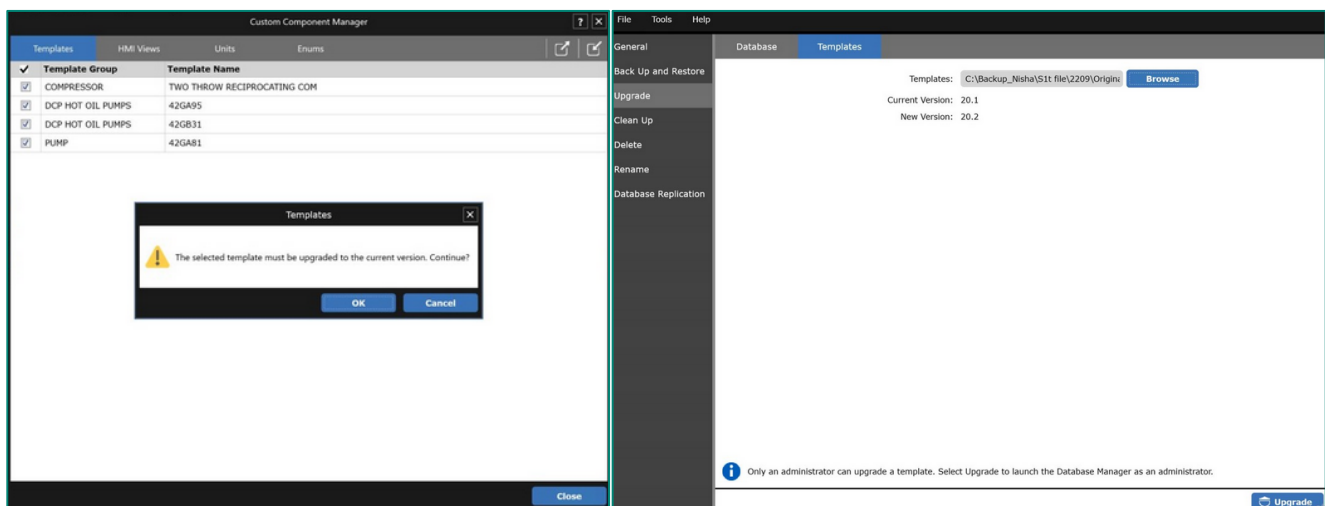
Custom Component Manager

?

Templates HMI Views Units Enums

| ✓ | Template Group | Template Name |
|---|---|---|
| ✓ | COMPRESSOR | TWO THROW RECIPROCATING COM |
| ✓ | DCP HOT OIL PUMPS | 42GA95 |
| ✓ | DCP HOT OIL PUMPS | 42GB31 |
| ✓ | PUMP | 42GA81 |

Templates

The selected template must be upgraded to the current version. Continue?

OK Cancel

Close

File Tools Help

General
Back Up and Restore
Upgrade
Clean Up
Delete
Rename
Database Replication

Database Templates

Templates: C:\Backup_Nisha\S1t file\2209\Origina Browse
Current Version: 20.1
New Version: 20.2

Only an administrator can upgrade a template. Select Upgrade to launch the Database Manager as an administrator.

Upgrade